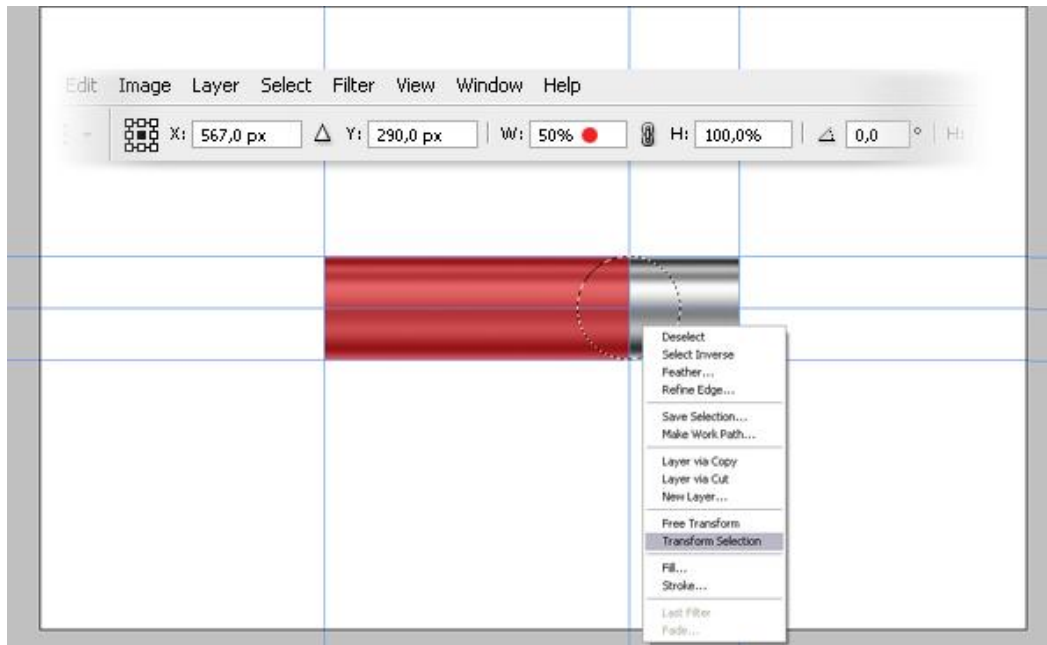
Edit Image Layer Select Filter View Window Help

X: 567,0 px Y: 290,0 px W: 50% H: 100,0% 0,0 ° H:

Deselect
Select Inverse
Feather...
Refine Edge...

Save Selection...
Make Work Path...

Layer via Copy
Layer via Cut
New Layer...

Free Transform
Transform Selection

Fill...
Stroke...

Last Filter
Fade...